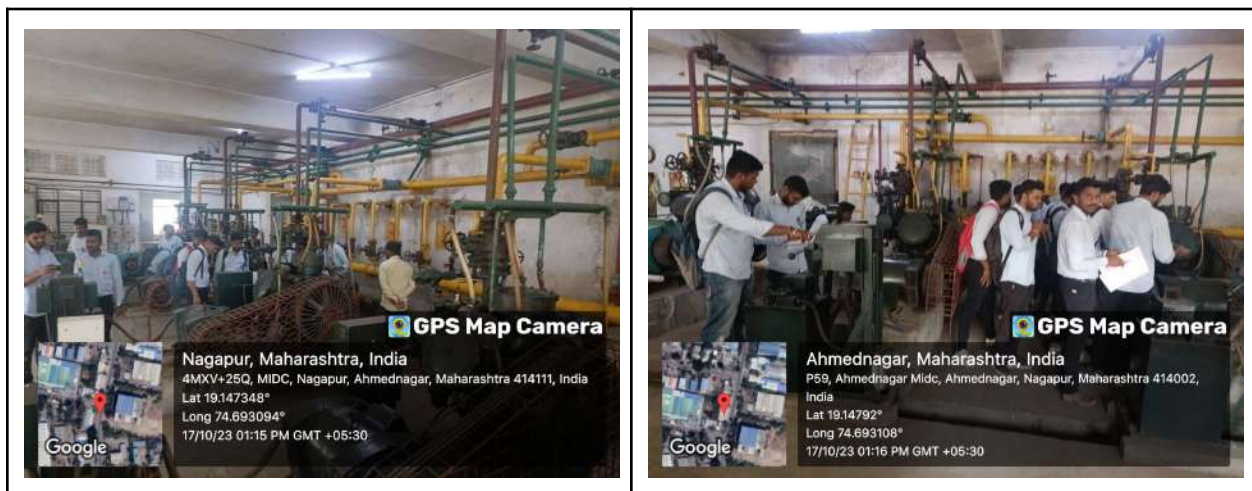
GPS Map Camera

Nagapur, Maharashtra, India
4MXV+25Q, MIDC, Nagapur, Ahmednagar, Maharashtra 414111, India
Lat 19.147348°
Long 74.693094°
17/10/23 01:15 PM GMT +05:30

Google

GPS Map Camera

Ahmednagar, Maharashtra, India
P59, Ahmednagar Midc, Ahmednagar, Nagapur, Maharashtra 414002, India
Lat 19.14792°
Long 74.693108°
17/10/23 01:16 PM GMT +05:30

Google